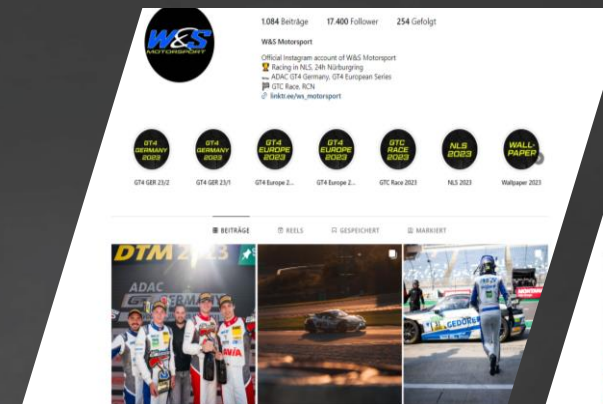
W&S MOTORSPORT

1.084 Beiträge 17.400 Follower 254 Gefolgt

W&S Motorsport

Official Instagram account of W&S Motorsport
🏆 Racing in NLS, 24h Nürburgring
ADAC GT4 Germany, GT4 European Series
🏁 GTC Race, RCN
🔗 linktr.ee/ws_motorsport

GT4 GERMANY 2023
GT4 GER 23/2

GT4 GERMANY 2023
GT4 GER 23/1

GT4 EUROPE 2023
GT4 Europe 2...

GT4 EUROPE 2023
GT4 Europe 2...

GTC RACE 2023
GTC Race 2023

NLS 2023
NLS 2023

WALL-PAPER
Wallpaper 2023

BEITRÄGE REELS GESPEICHERT MARKIERT

DTM 2023
ADAC
GERMANY

GEDORE